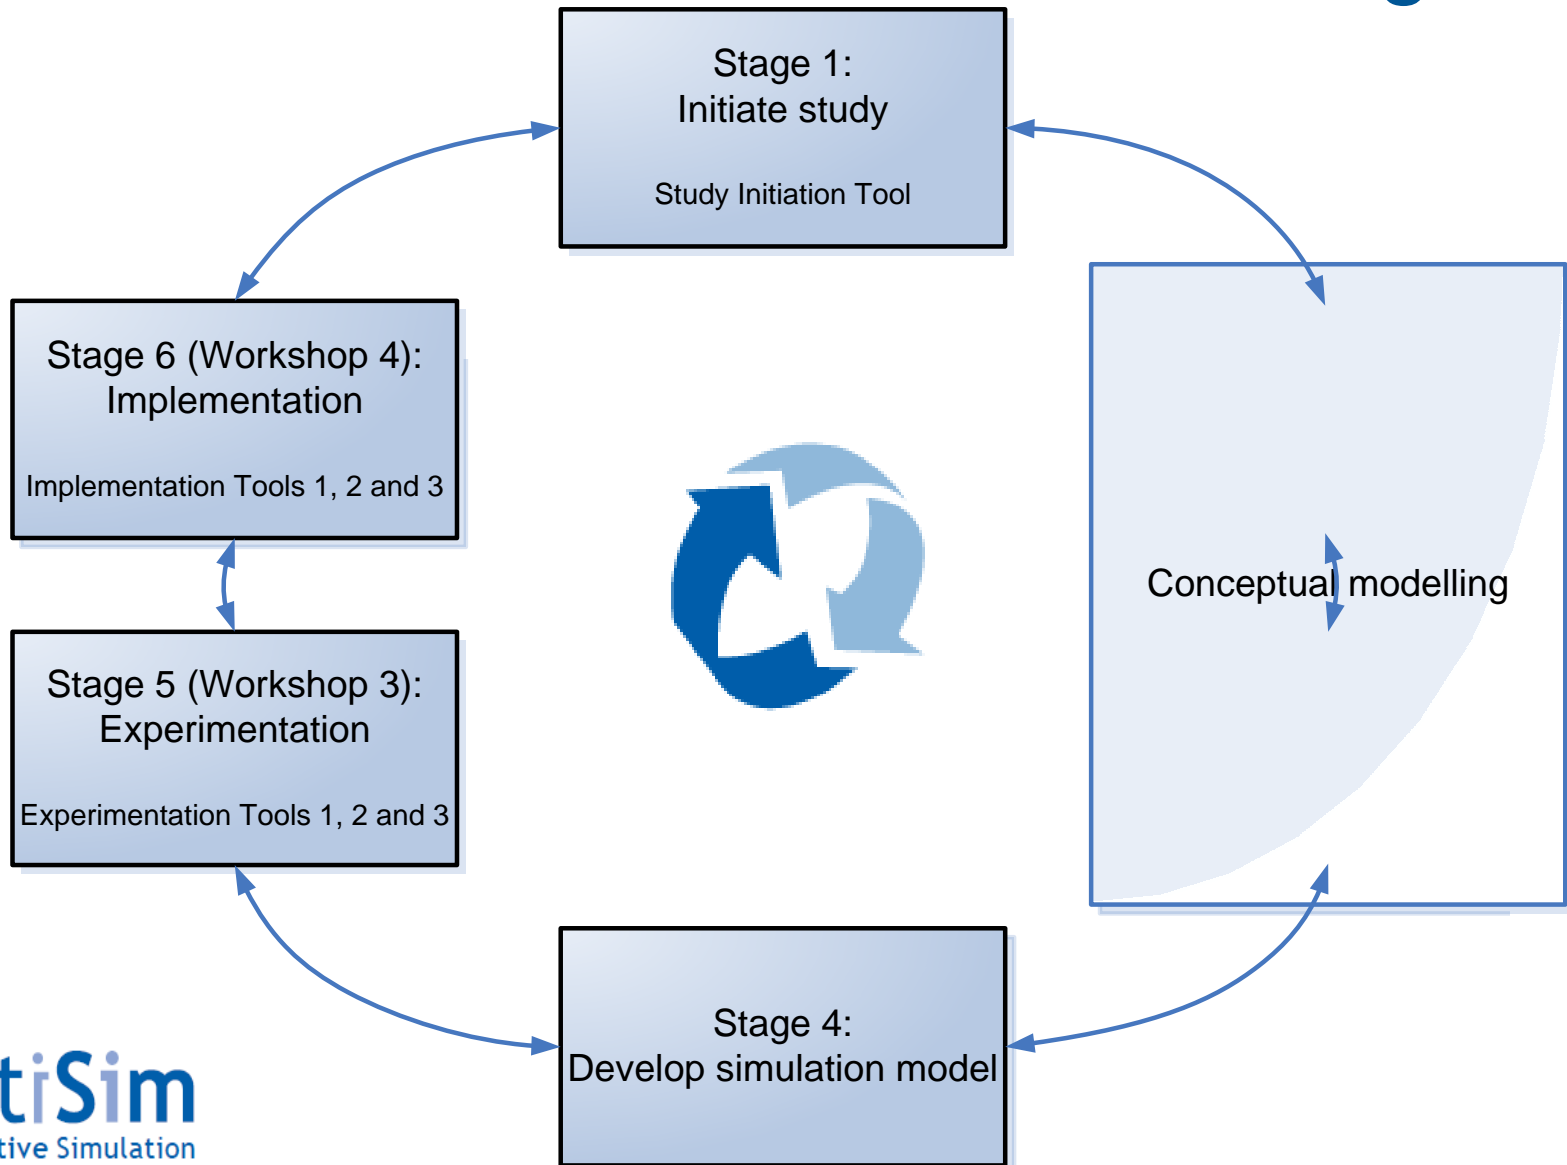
Stage 1:
Initiate study

Study Initiation Tool

Stage 6 (Workshop 4):
Implementation

Implementation Tools 1, 2 and 3

Conceptual modelling

Stage 5 (Workshop 3):
Experimentation

Experimentation Tools 1, 2 and 3

Stage 4:
Develop simulation model

tiSim
tive Simulation